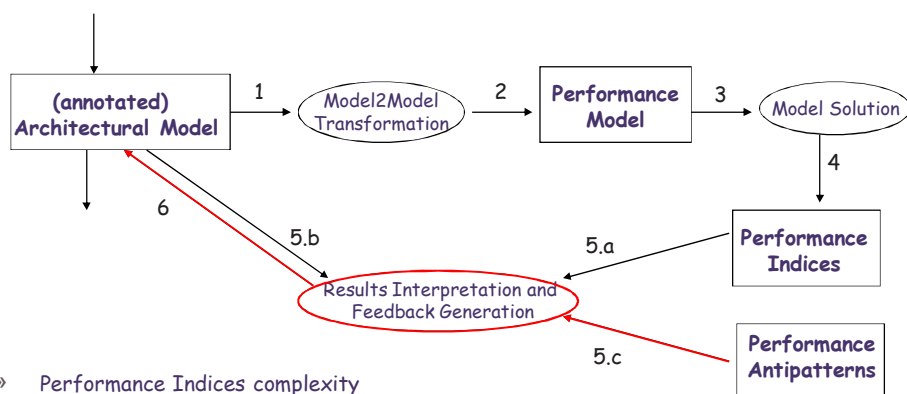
(annotated) Architectural Model

1

Model2Model Transformation

2

Performance Model

3

Model Solution

4

Performance Indices

6

5.b

5.a

Results Interpretation and Feedback Generation

5.c

Performance Antipatterns

» Performance Indices complexity